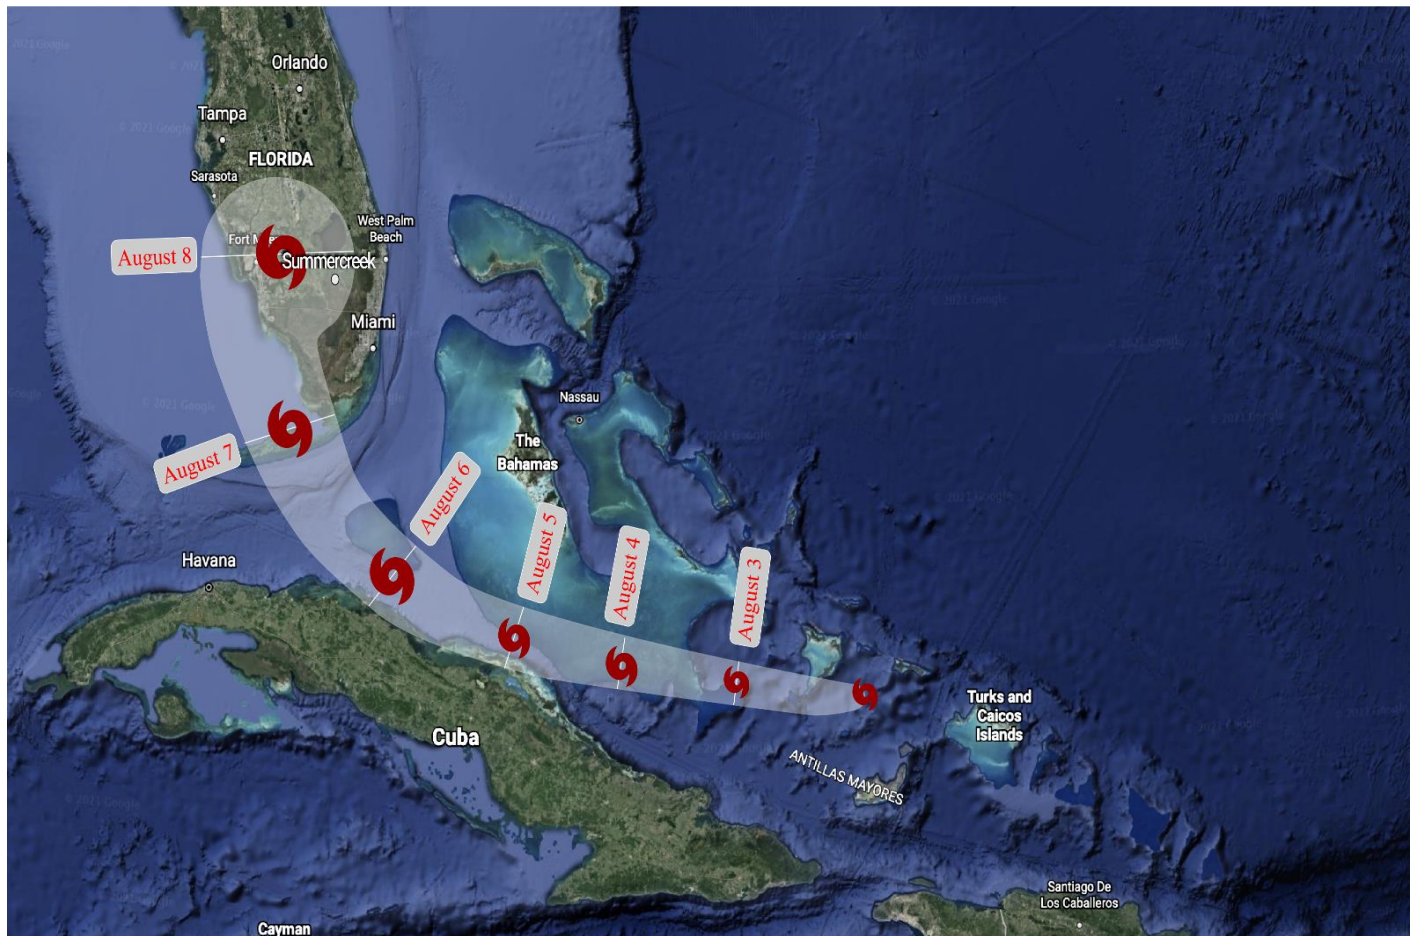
Orlando
Tampa
FLORIDA
Sarasota
West Palm Beach
Fort M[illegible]
August 8
Summercreek
Miami
Nassau
The Bahamas
August 7
August 6
August 5
August 4
August 3
Havana
Cuba
Turks and Caicos Islands
ANTILLAS MAYORES
Santiago De Los Caballeros
Cayman